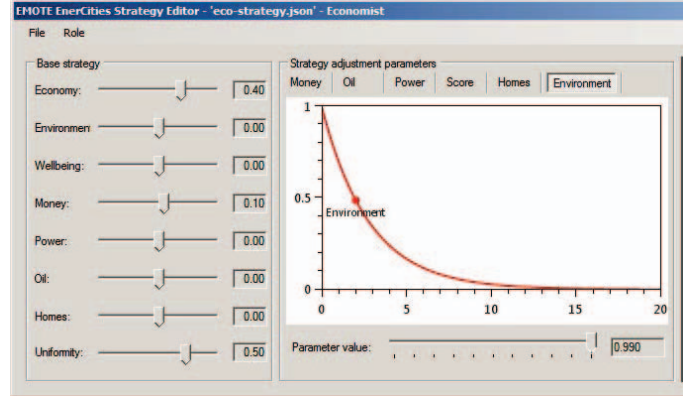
EMOTE EnerCities Strategy Editor - 'eco-strategy.json' - Economist

File Role

Base strategy

Economy: 0.40

Environment 0.00

Wellbeing: 0.00

Money: 0.10

Power: 0.00

Oil: 0.00

Homes: 0.00

Uniformity: 0.50

Strategy adjustment parameters

Money Oil Power Score Homes Environment

1

0.5

0

Environment

0 5 10 15 20

Parameter value: 0.990